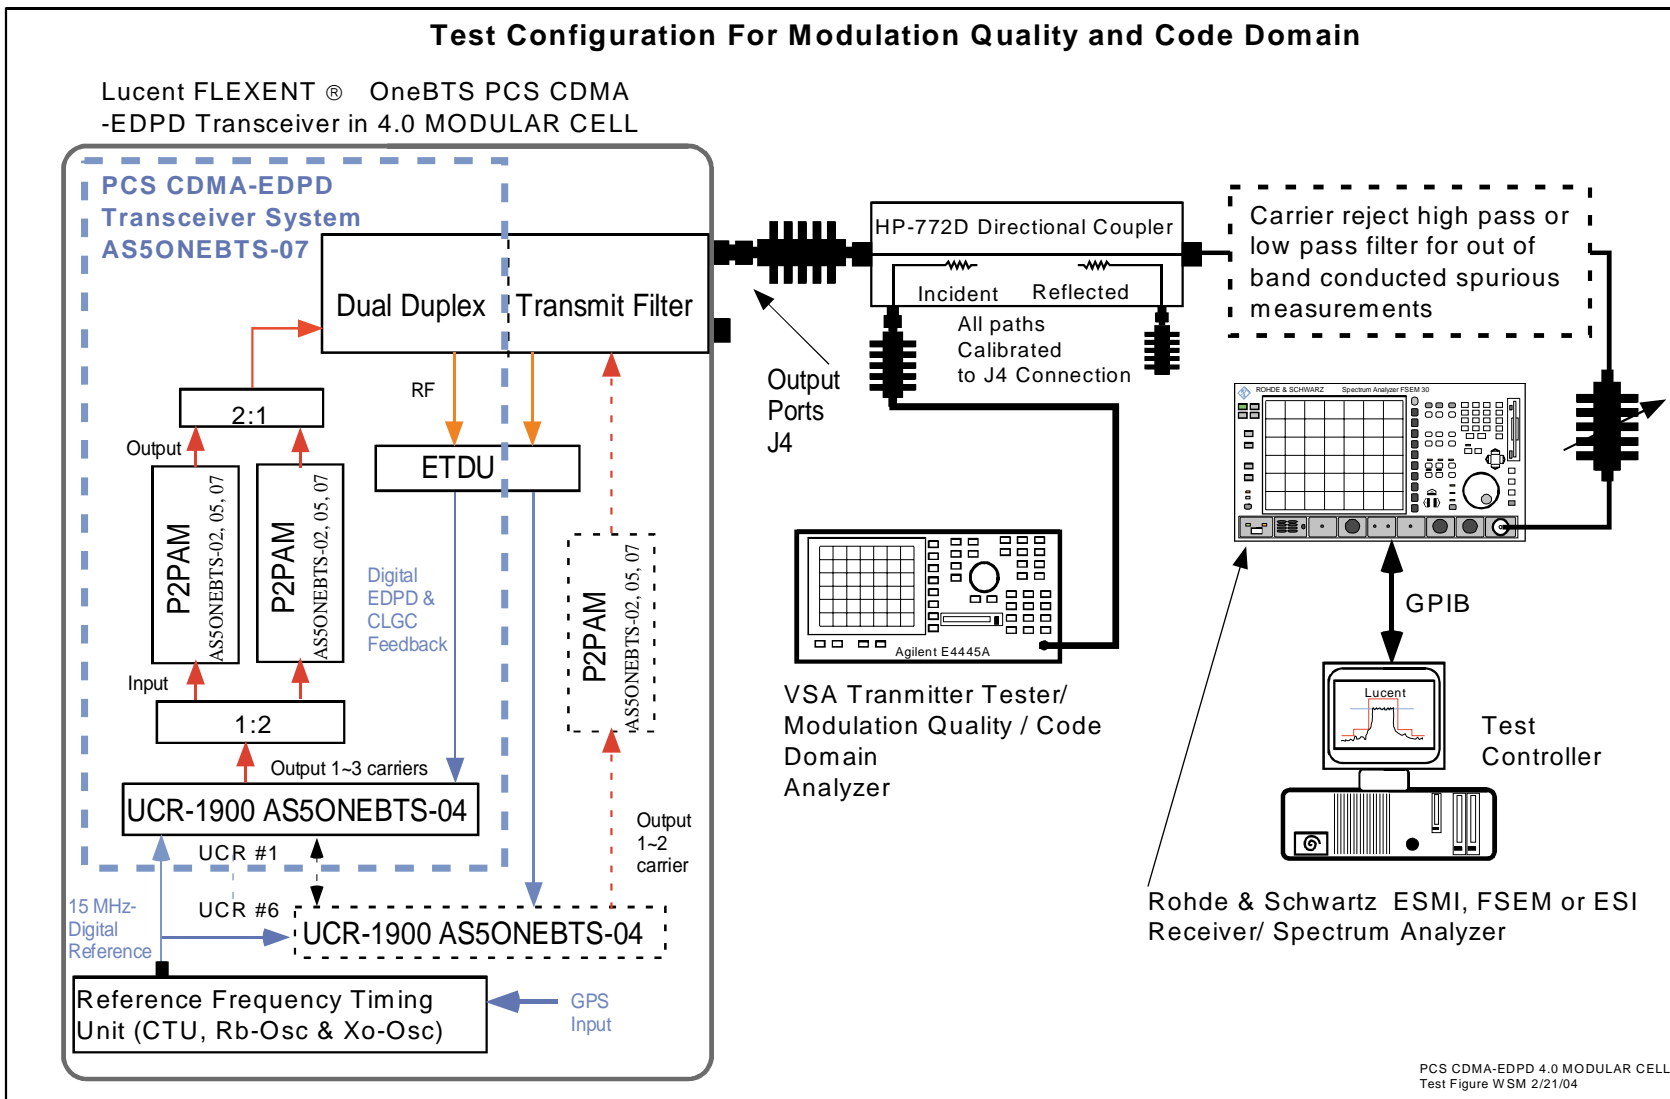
Test Configuration For Modulation Quality and Code Domain

Lucent FLEXENT ® OneBTS PCS CDMA -EDPD Transceiver in 4.0 MODULAR CELL

PCS CDMA-EDPD Transceiver System AS5ONEBTS-07

Dual Duplex

Transmit Filter

RF

ETDU

2:1

Output

P2PAM

AS5ONEBTS-02, 05, 07

P2PAM

AS5ONEBTS-02, 05, 07

Digital EDPD & CLGC Feedback

P2PAM

AS5ONEBTS-02, 05, 07

Input

1:2

Output 1~3 carriers

UCR-1900 AS5ONEBTS-04

UCR #1

UCR #6

Output 1~2 carrier

15 MHz- Digital Reference

UCR-1900 AS5ONEBTS-04

Reference Frequency Timing Unit (CTU, Rb-Osc & Xo-Osc)

GPS Input

HP-772D Directional Coupler

Incident

Reflected

All paths Calibrated to J4 Connection

Output Ports J4

Carrier reject high pass or low pass filter for out of band conducted spurious measurements

ROHDE & SCHWARZ

Spectrum Analyzer FSEM 30

Agilent E4445A

VSA Tranmitter Tester/ Modulation Quality / Code Domain Analyzer

GPIB

Lucent

Test Controller

Rohde & Schwartz ESMI, FSEM or ESI Receiver/ Spectrum Analyzer

PCS CDMA-EDPD 4.0 MODULAR CELL
Test Figure WSM 2/21/04